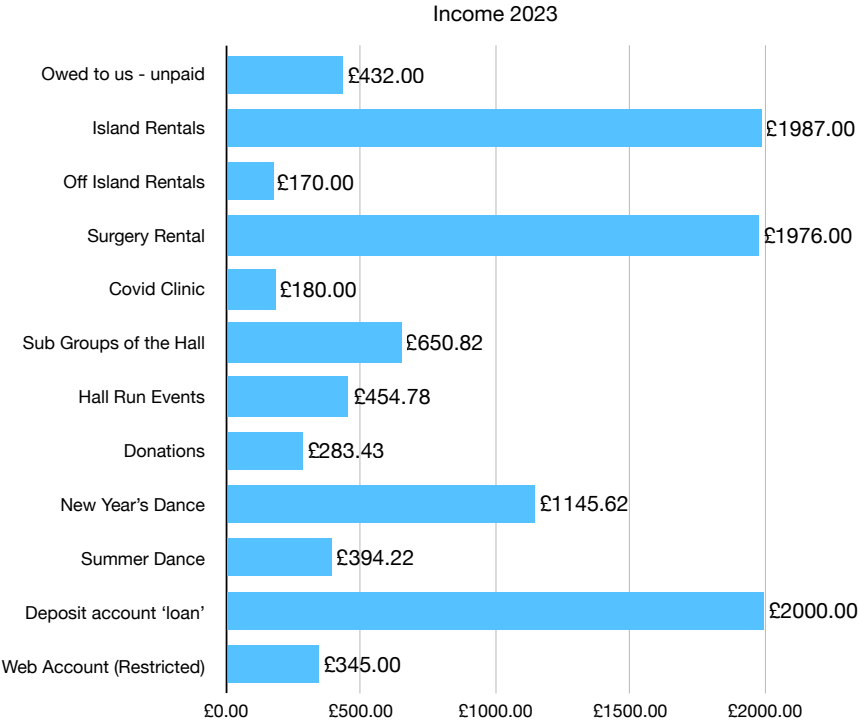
Income 2023

Owed to us - unpaid £432.00
Island Rentals £1987.00
Off Island Rentals £170.00
Surgery Rental £1976.00
Covid Clinic £180.00
Sub Groups of the Hall £650.82
Hall Run Events £454.78
Donations £283.43
New Year's Dance £1145.62
Summer Dance £394.22
Deposit account 'loan' £2000.00
Web Account (Restricted) £345.00

£0.00 £500.00 £1000.00 £1500.00 £2000.00